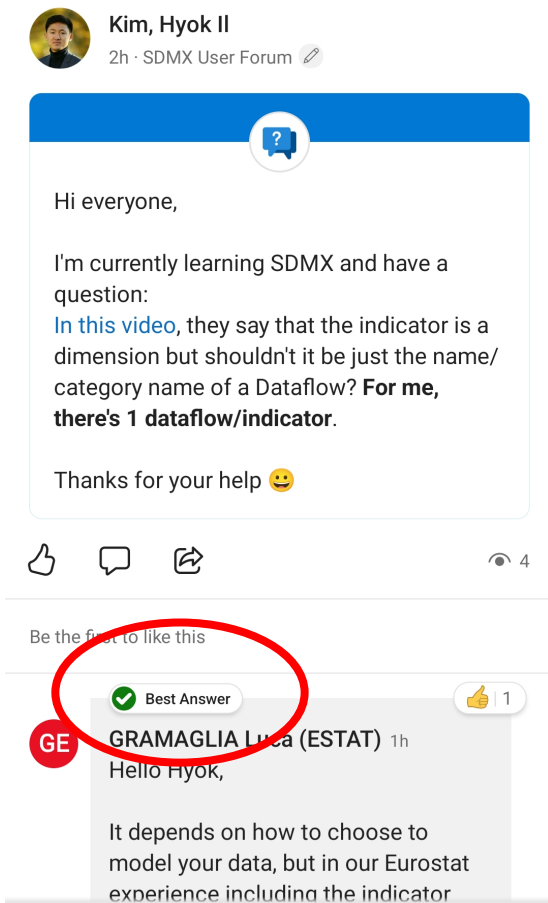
Kim, Hyok Il
2h · SDMX User Forum

Hi everyone,

I'm currently learning SDMX and have a question:
In this video, they say that the indicator is a dimension but shouldn't it be just the name/ category name of a Dataflow? **For me, there's 1 dataflow/indicator**.

Thanks for your help 😀

4

Be the first to like this

Best Answer

1

GE

GRAMAGLIA Luca (ESTAT) 1h
Hello Hyok,

It depends on how to choose to model your data, but in our Eurostat experience including the indicator